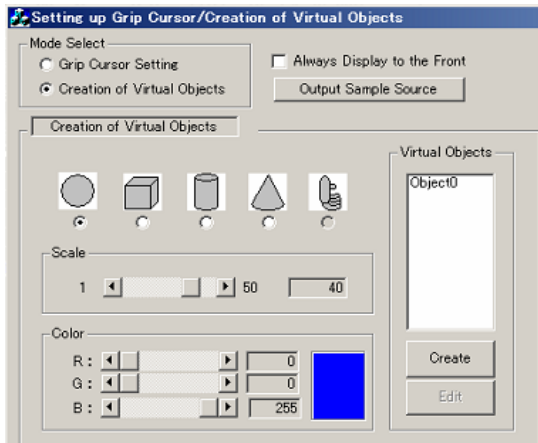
Setting up Grip Cursor/Creation of Virtual Objects

Mode Select
Grip Cursor Setting
Creation of Virtual Objects

Always Display to the Front

Output Sample Source

Creation of Virtual Objects

Scale
1
50
40

Color
R :
0
G :
0
B :
255

Virtual Objects
Object0

Create

Edit